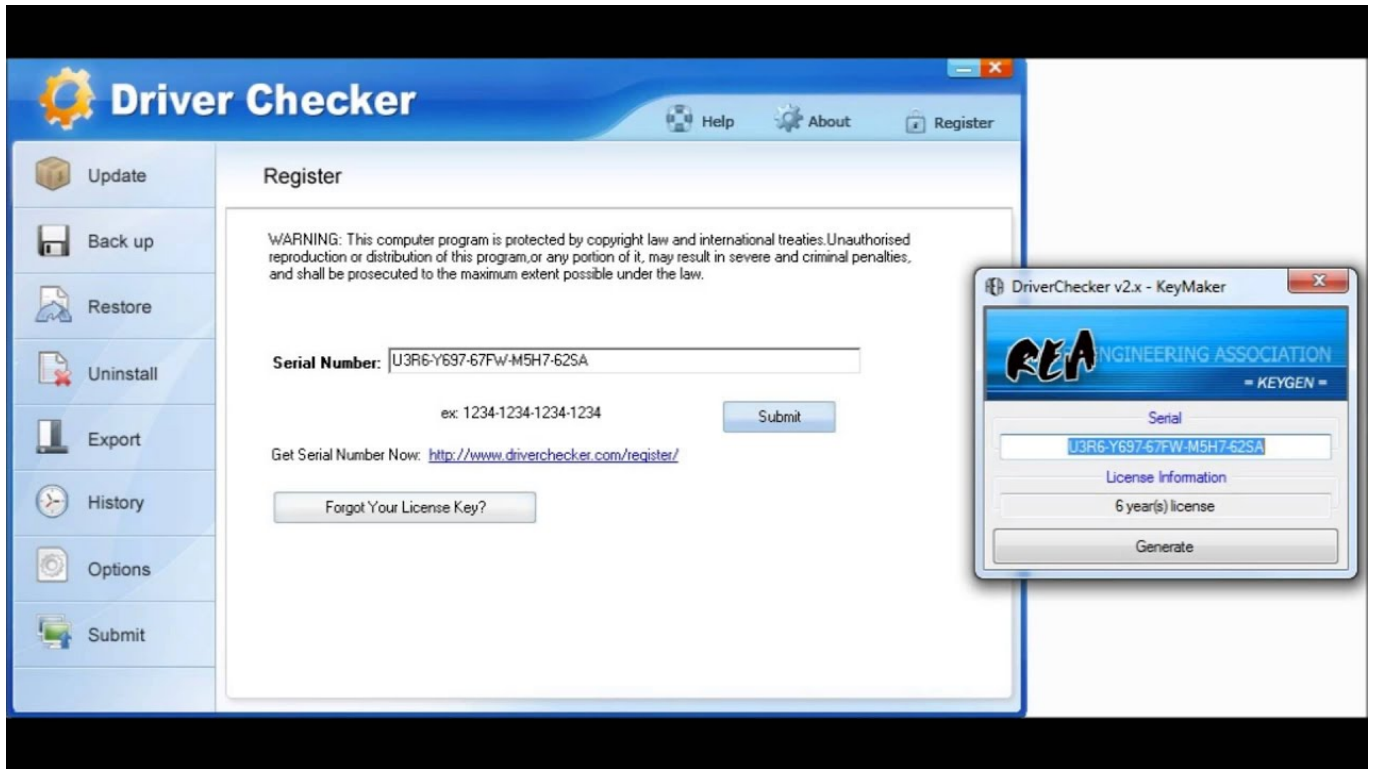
Driver Checker

Help About Register

Update

Back up

Restore

Uninstall

Export

History

Options

Submit

Register

WARNING: This computer program is protected by copyright law and international treaties.Unauthorised reproduction or distribution of this program,or any portion of it, may result in severe and criminal penalties, and shall be prosecuted to the maximum extent possible under the law.

Serial Number: U3R6-Y697-67FW-M5H7-62SA

ex: 1234-1234-1234-1234

Submit

Get Serial Number Now: http://www.driverchecker.com/register/

Forgot Your License Key?

DriverChecker v2.x - KeyMaker

REA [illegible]NGINEERING ASSOCIATION

= KEYGEN =

Serial

U3R6-Y697-67FW-M5H7-62SA

License Information

6 year(s) license

Generate